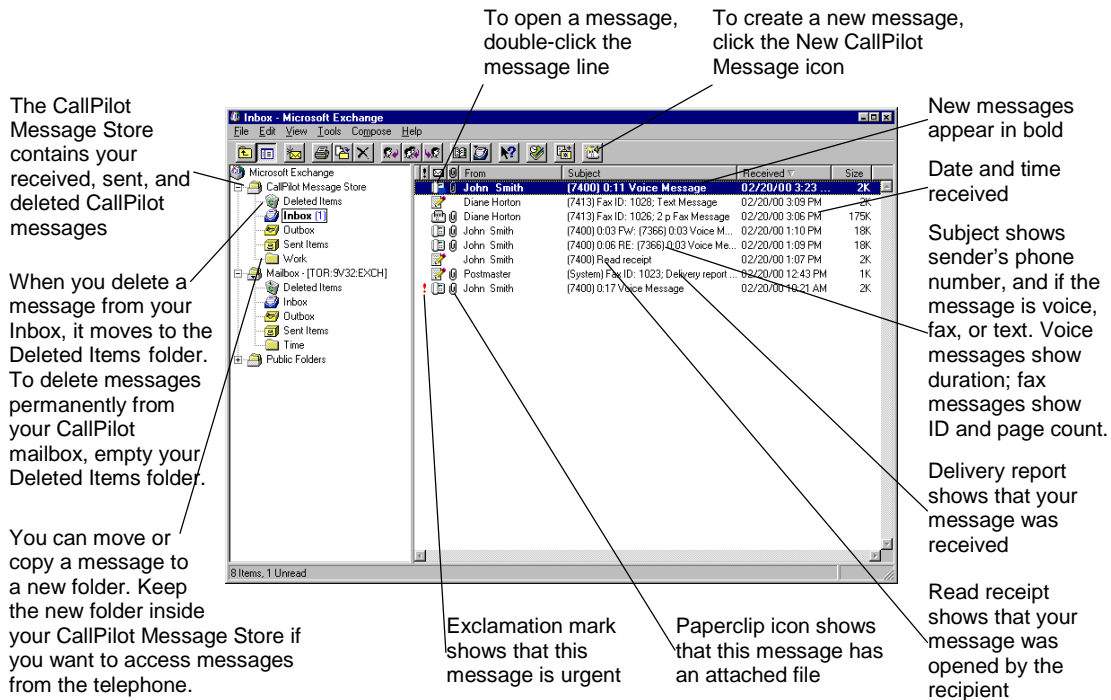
To open a message, double-click the message line

To create a new message, click the New CallPilot Message icon

The CallPilot Message Store contains your received, sent, and deleted CallPilot messages

When you delete a message from your Inbox, it moves to the Deleted Items folder. To delete messages permanently from your CallPilot mailbox, empty your Deleted Items folder.

You can move or copy a message to a new folder. Keep the new folder inside your CallPilot Message Store if you want to access messages from the telephone.

Inbox - Microsoft Exchange
File Edit View Tools Compose Help

Microsoft Exchange
CallPilot Message Store
Deleted Items
Inbox (1)
Outbox
Sent Items
Work
Mailbox - [TOR:9V32:EXCH]
Deleted Items
Inbox
Outbox
Sent Items
Time
Public Folders

| ! | | | From | Subject | Received | Size |
|---|---|---|---|---|---|---|
| | | | John Smith | (7400) 0:11 Voice Message | 02/20/00 3:23 ... | 2K |
| | | | Diane Horton | (7413) Fax ID: 1028; Text Message | 02/20/00 3:09 PM | 2K |
| | | | Diane Horton | (7413) Fax ID: 1026; 2 p Fax Message | 02/20/00 3:06 PM | 175K |
| | | | John Smith | (7400) 0:03 FW: (7366) 0:03 Voice M... | 02/20/00 1:10 PM | 18K |
| | | | John Smith | (7400) 0:06 RE: (7366) 0:03 Voice Me... | 02/20/00 1:09 PM | 18K |
| | | | John Smith | (7400) Read receipt | 02/20/00 1:07 PM | 2K |
| | | | Postmaster | (System) Fax ID: 1023; Delivery report ... | 02/20/00 12:43 PM | 1K |
| ! | | | John Smith | (7400) 0:17 Voice Message | 02/20/00 10:21 AM | 2K |

8 Items, 1 Unread

New messages appear in bold

Date and time received

Subject shows sender's phone number, and if the message is voice, fax, or text. Voice messages show duration; fax messages show ID and page count.

Delivery report shows that your message was received

Read receipt shows that your message was opened by the recipient

Exclamation mark shows that this message is urgent

Paperclip icon shows that this message has an attached file